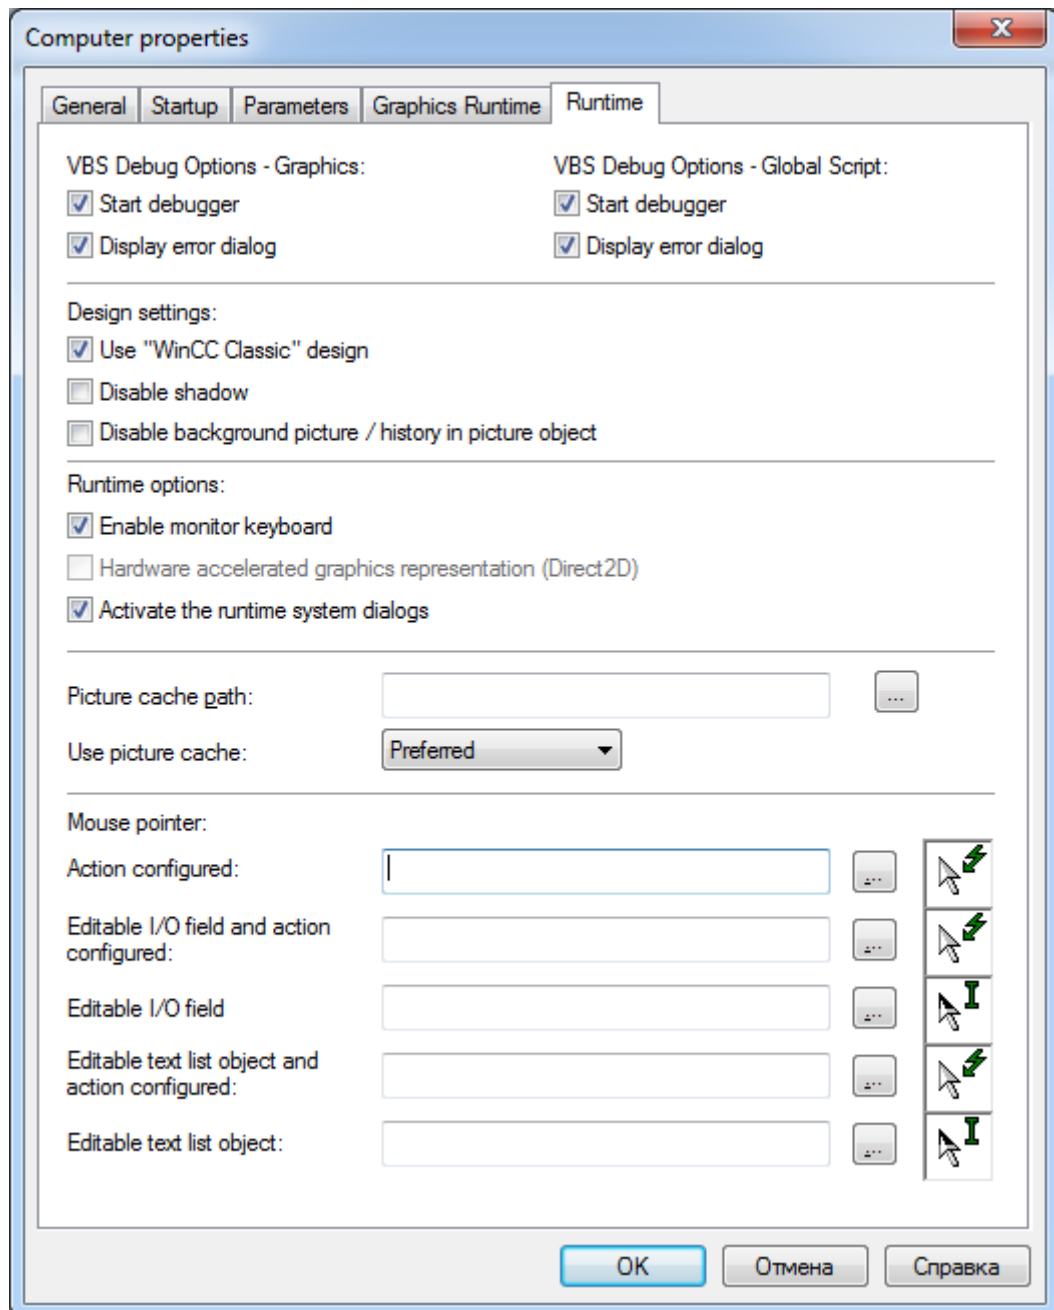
Computer properties

X

General | Startup | Parameters | Graphics Runtime | Runtime

VBS Debug Options - Graphics:
Start debugger
Display error dialog

VBS Debug Options - Global Script:
Start debugger
Display error dialog

Design settings:
Use "WinCC Classic" design
Disable shadow
Disable background picture / history in picture object

Runtime options:
Enable monitor keyboard
Hardware accelerated graphics representation (Direct2D)
Activate the runtime system dialogs

Picture cache path: ...
Use picture cache: Preferred

Mouse pointer:
Action configured: ...
Editable I/O field and action configured: ...
Editable I/O field ...
Editable text list object and action configured: ...
Editable text list object: ...

OK | Отмена | Справка